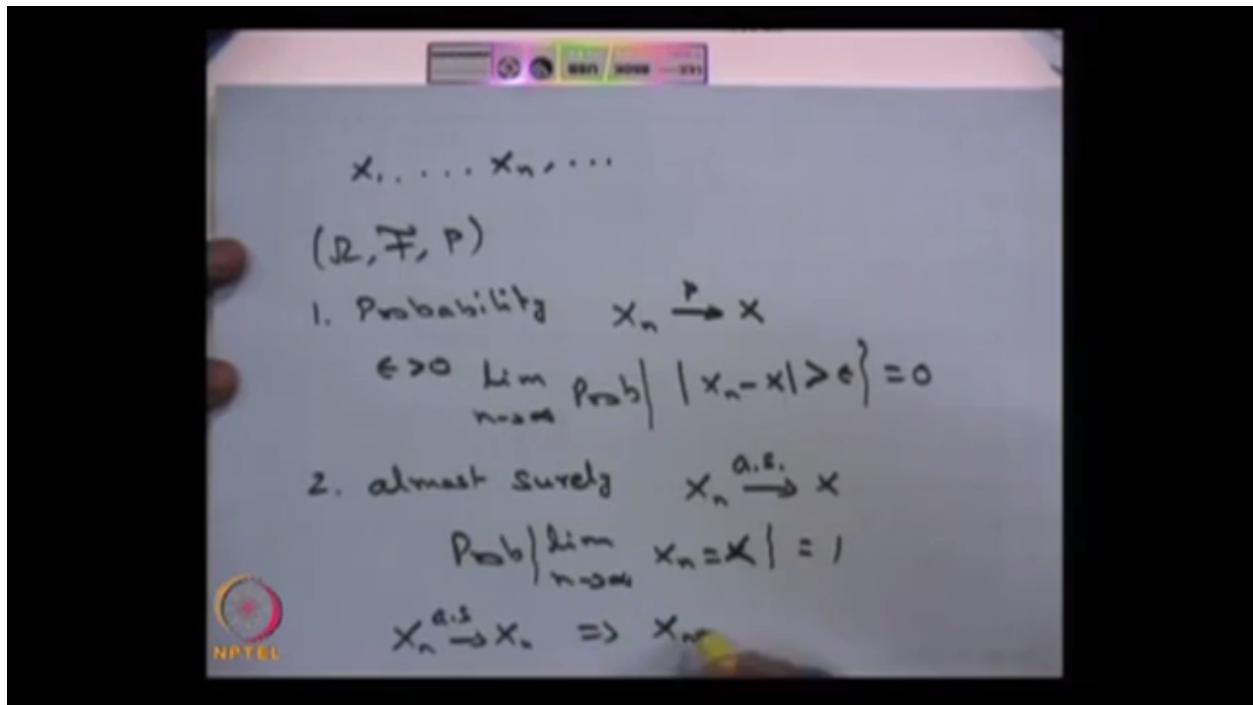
$X_1 \dots X_n, \dots$

$(\Omega, \mathcal{F}, P)$

1. Probability $X_n \xrightarrow{P} X$

$\epsilon > 0 \lim_{n \to \infty} \text{Prob}\{ |X_n - X| > \epsilon \} = 0$

2. almost surely $X_n \xrightarrow{a.s.} X$

$\text{Prob}\{ \lim_{n \to \infty} X_n = X \} = 1$

$X_n \xrightarrow{a.s} X_n \Rightarrow X_n$ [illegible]

NPTEL